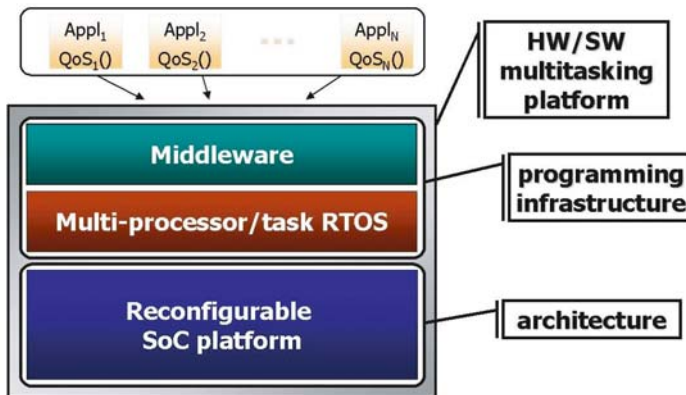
$Appl_1$
$QoS_1()$

$Appl_2$
$QoS_2()$

...

$Appl_N$
$QoS_N()$

HW/SW multitasking platform

Middleware

Multi-processor/task RTOS

programming infrastructure

Reconfigurable SoC platform

architecture